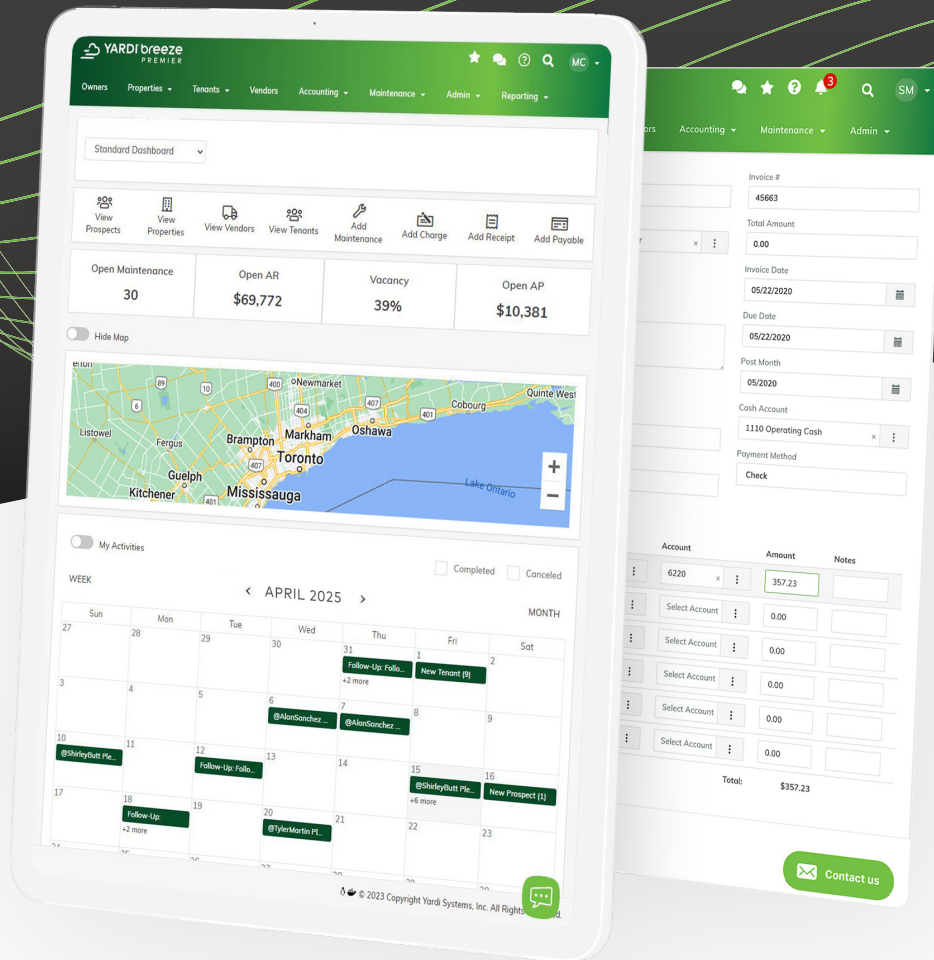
YARDI breeze PREMIER

MC

Owners Properties Tenants Vendors Accounting Maintenance Admin Reporting

Standard Dashboard

View Prospects
View Properties
View Vendors
View Tenants
Add Maintenance
Add Charge
Add Receipt
Add Payable

| Open Maintenance | Open AR | Vacancy | Open AP |
|---|---|---|---|
| 30 | $69,772 | 39% | $10,381 |

Hide Map

Newmarket
Cobourg
Quinte West
Listowel
Fergus
Brampton
Markham
Oshawa
Toronto
Guelph
Kitchener
Mississauga
Lake Ontario

My Activities

Completed
Canceled

WEEK
APRIL 2025
MONTH

| Sun | Mon | Tue | Wed | Thu | Fri | Sat |
|---|---|---|---|---|---|---|
| 27 | 28 | 29 | 30 | 31 Follow-Up: Follo... +2 more | 1 New Tenant (9) | 2 |
| 3 | 4 | 5 | 6 @AlanSanchez ... | 7 @AlanSanchez ... | 8 | 9 |
| 10 @ShirleyButt Ple... | 11 | 12 Follow-Up: Follo... | 13 | 14 | 15 @ShirleyButt Ple... +6 more | 16 New Prospect (1) |
| 17 | 18 Follow-Up: +2 more | 19 | 20 @TylerMartin Pl... | 21 | 22 | 23 |

© 2023 Copyright Yardi Systems, Inc. All Rights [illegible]

3
SM

Accounting Maintenance Admin

Invoice #
45663
Total Amount
0.00
Invoice Date
05/22/2020
Due Date
05/22/2020
Post Month
05/2020
Cash Account
1110 Operating Cash
Payment Method
Check

| Account | Amount | Notes |
|---|---|---|
| 6220 | 357.23 | |
| Select Account | 0.00 | |
| Select Account | 0.00 | |
| Select Account | 0.00 | |
| Select Account | 0.00 | |
| Select Account | 0.00 | |

Total: $357.23

Contact us